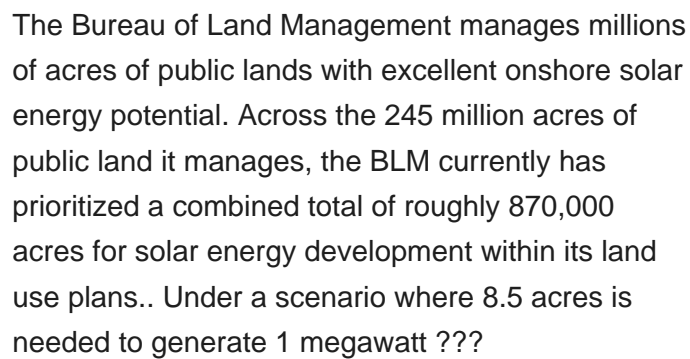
The Bureau of Land Management manages millions of acres of public lands with excellent onshore solar energy potential. Across the 245 million acres of public land it manages, the BLM currently has prioritized a combined total of roughly 870,000 acres for solar energy development within its land use plans.. Under a scenario where 8.5 acres is needed to generate 1 megawatt ???